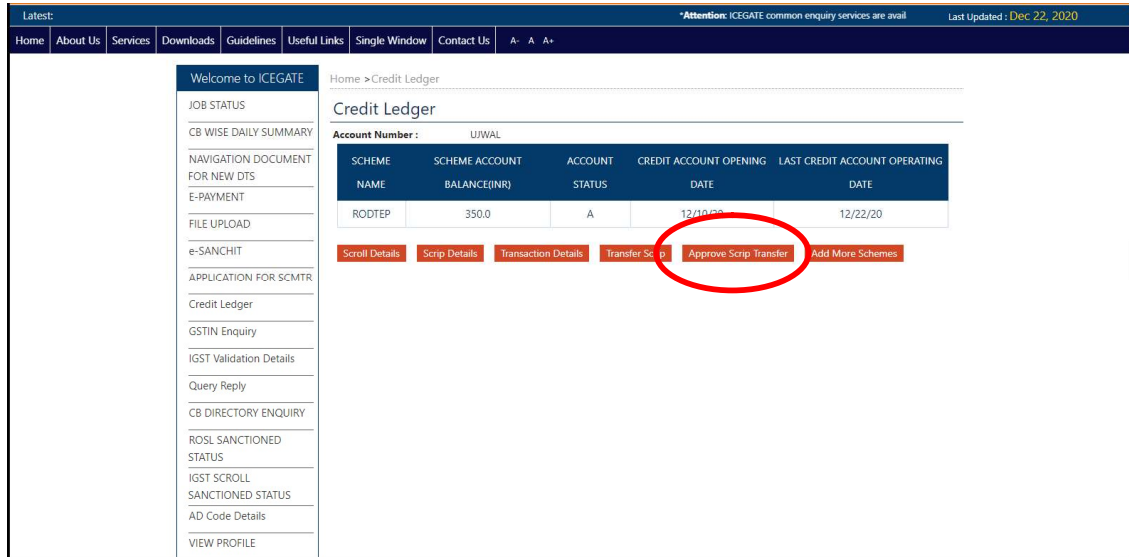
Latest:

*Attention: ICEGATE common enquiry services are avail

Last Updated : Dec 22, 2020

Home | About Us | Services | Downloads | Guidelines | Useful Links | Single Window | Contact Us | A- A A+

Welcome to ICEGATE

JOB STATUS

CB WISE DAILY SUMMARY

NAVIGATION DOCUMENT FOR NEW DTS

E-PAYMENT

FILE UPLOAD

e-SANCHIT

APPLICATION FOR SCMTR

Credit Ledger

GSTIN Enquiry

IGST Validation Details

Query Reply

CB DIRECTORY ENQUIRY

ROSL SANCTIONED STATUS

IGST SCROLL SANCTIONED STATUS

AD Code Details

VIEW PROFILE

Home > Credit Ledger

Credit Ledger

Account Number : UJWAL

| SCHEME NAME | SCHEME ACCOUNT BALANCE(INR) | ACCOUNT STATUS | CREDIT ACCOUNT OPENING DATE | LAST CREDIT ACCOUNT OPERATING DATE |
|---|---|---|---|---|
| RODTEP | 350.0 | A | 12/10/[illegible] | 12/22/20 |

Scroll Details | Scrip Details | Transaction Details | Transfer Scrip | Approve Scrip Transfer | Add More Schemes